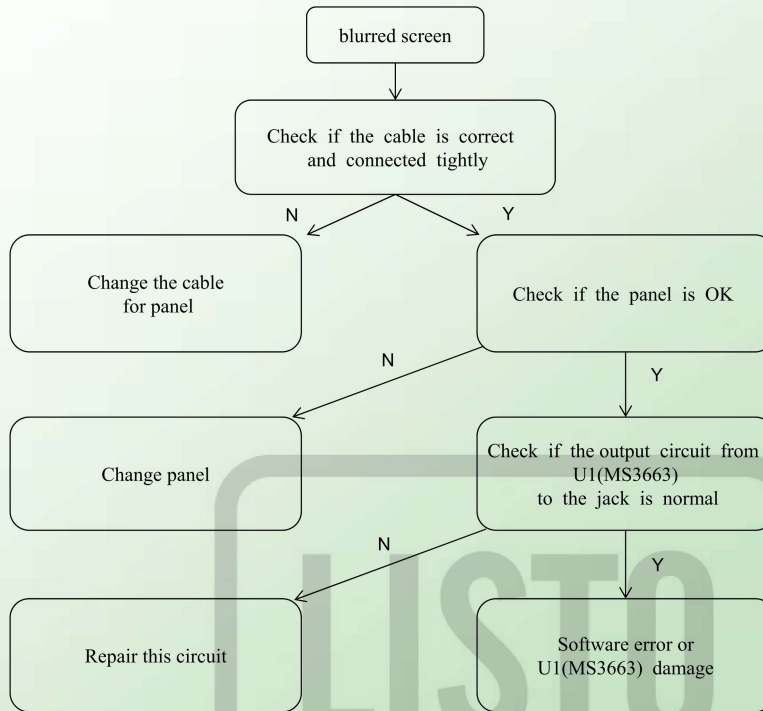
blurred screen

Check if the cable is correct and connected tightly

N

Y

Change the cable for panel

Check if the panel is OK

N

Y

Change panel

Check if the output circuit from U1(MS3663) to the jack is normal

N

Y

Repair this circuit

Software error or U1(MS3663) damage

LISTO